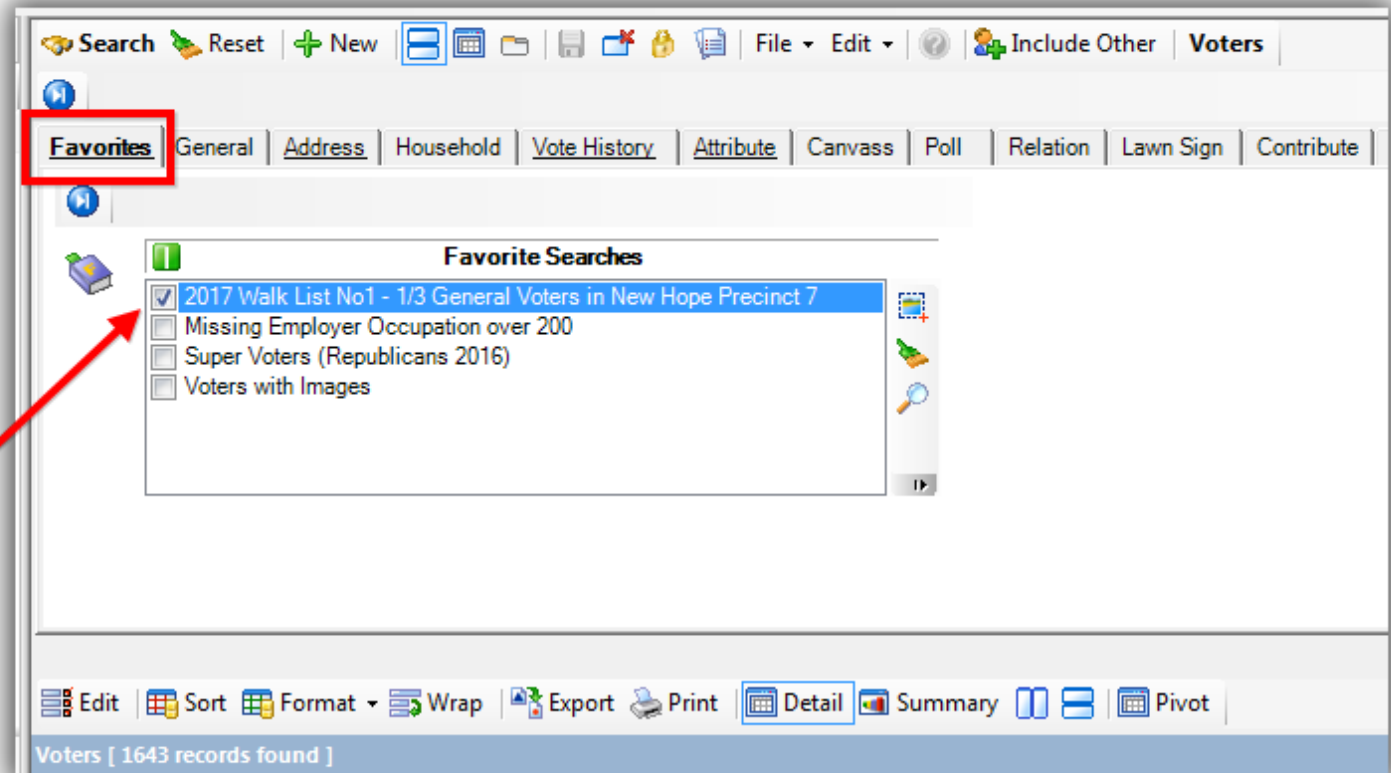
Search Reset New File Edit Include Other Voters

Favorites General Address Household Vote History Attribute Canvass Poll Relation Lawn Sign Contribute

Favorite Searches

2017 Walk List No1 - 1/3 General Voters in New Hope Precinct 7
Missing Employer Occupation over 200
Super Voters (Republicans 2016)
Voters with Images

Edit Sort Format Wrap Export Print Detail Summary Pivot

Voters [ 1643 records found ]